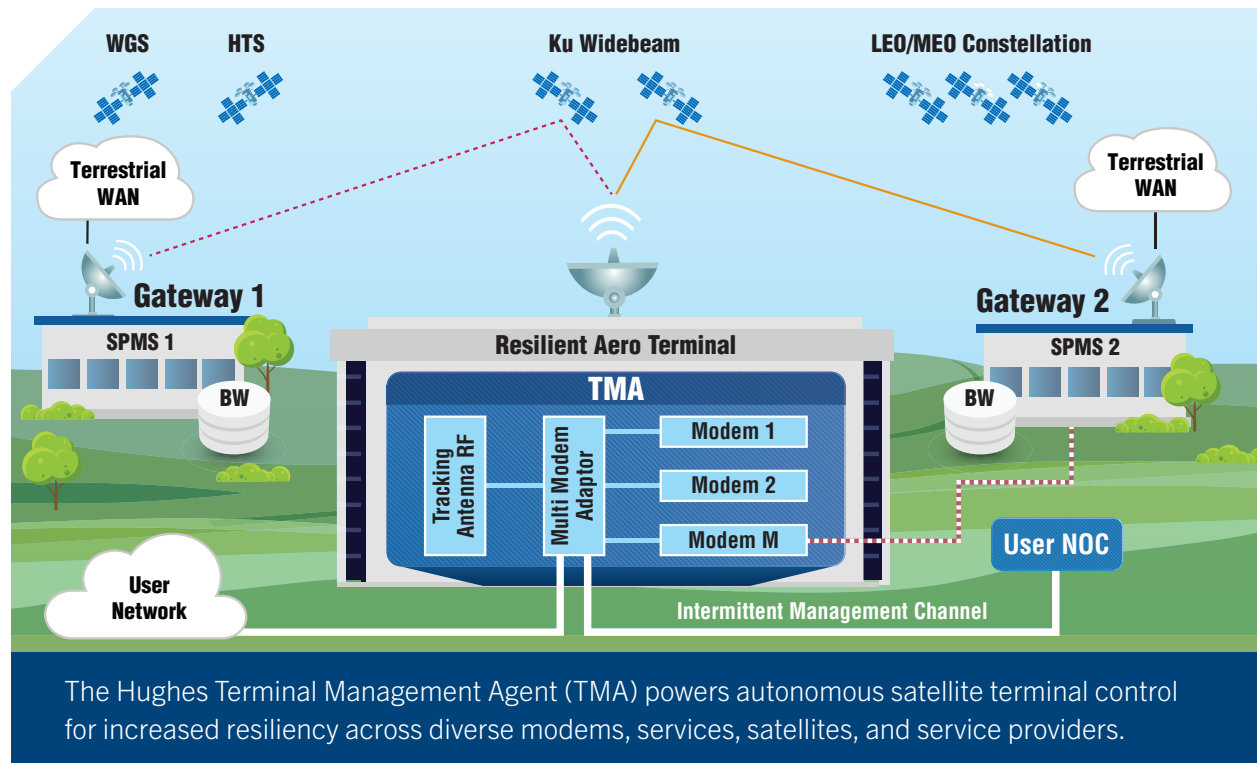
WGS

HTS

Ku Widebeam

LEO/MEO Constellation

Terrestrial WAN

Terrestrial WAN

Gateway 1

SPMS 1

BW

Resilient Aero Terminal

TMA

Tracking Antenna RF

Multi Modem Adaptor

Modem 1

Modem 2

Modem M

Gateway 2

SPMS 2

BW

User NOC

User Network

Intermittent Management Channel

The Hughes Terminal Management Agent (TMA) powers autonomous satellite terminal control for increased resiliency across diverse modems, services, satellites, and service providers.